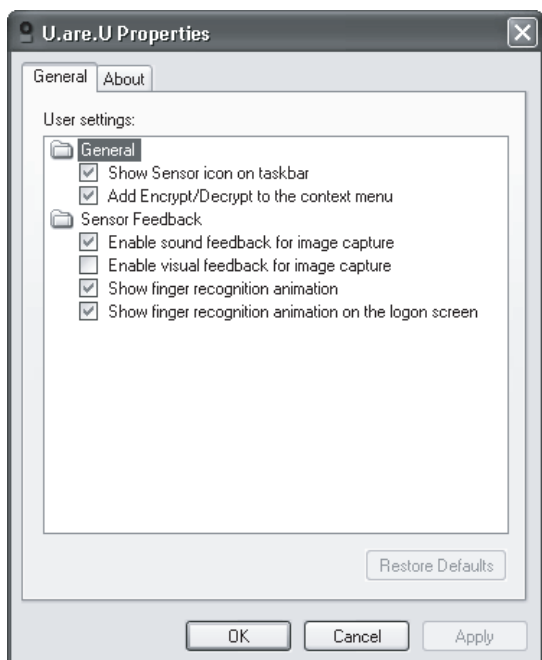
U.are.U Properties

General | About

User settings:

General
Show Sensor icon on taskbar
Add Encrypt/Decrypt to the context menu
Sensor Feedback
Enable sound feedback for image capture
Enable visual feedback for image capture
Show finger recognition animation
Show finger recognition animation on the logon screen

Restore Defaults

OK | Cancel | Apply